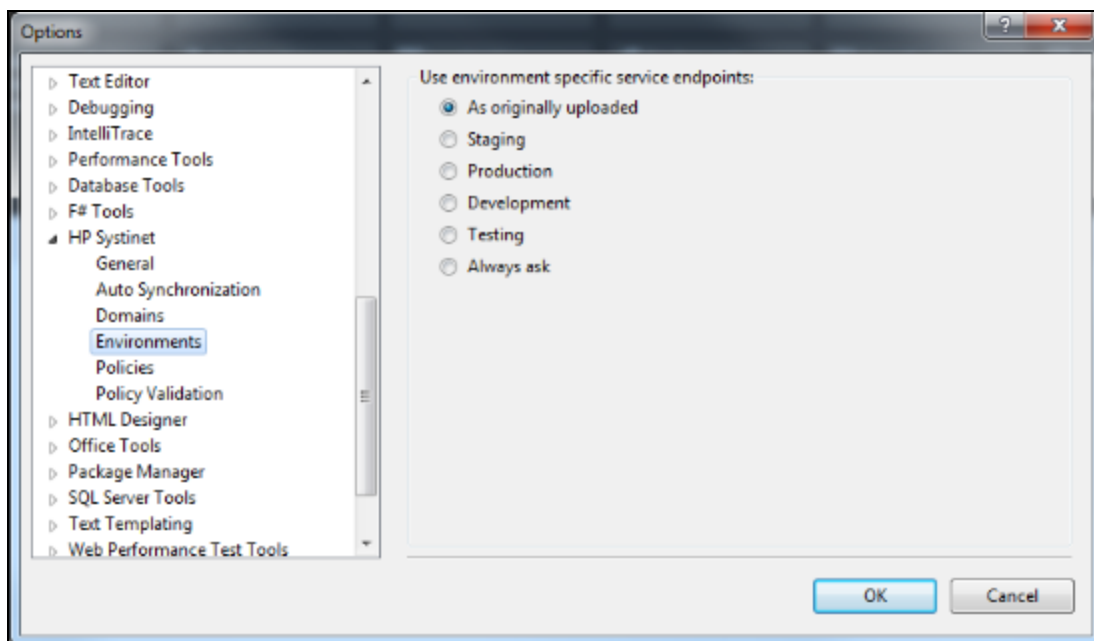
Options

?
x

Text Editor
Debugging
IntelliTrace
Performance Tools
Database Tools
F# Tools
HP Systinet
General
Auto Synchronization
Domains
Environments
Policies
Policy Validation
HTML Designer
Office Tools
Package Manager
SQL Server Tools
Text Templating
Web Performance Test Tools

Use environment specific service endpoints:
As originally uploaded
Staging
Production
Development
Testing
Always ask

OK
Cancel